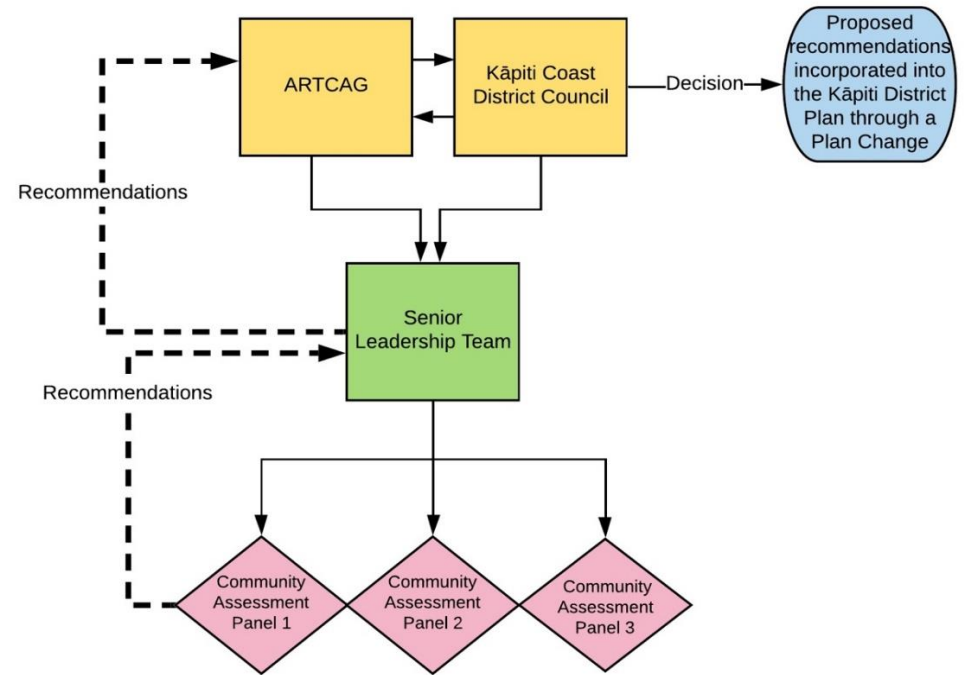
ARTCAG

Kāpiti Coast District Council

Decision

Proposed recommendations incorporated into the Kāpiti District Plan through a Plan Change

Recommendations

Senior Leadership Team

Recommendations

Community Assessment Panel 1

Community Assessment Panel 2

Community Assessment Panel 3